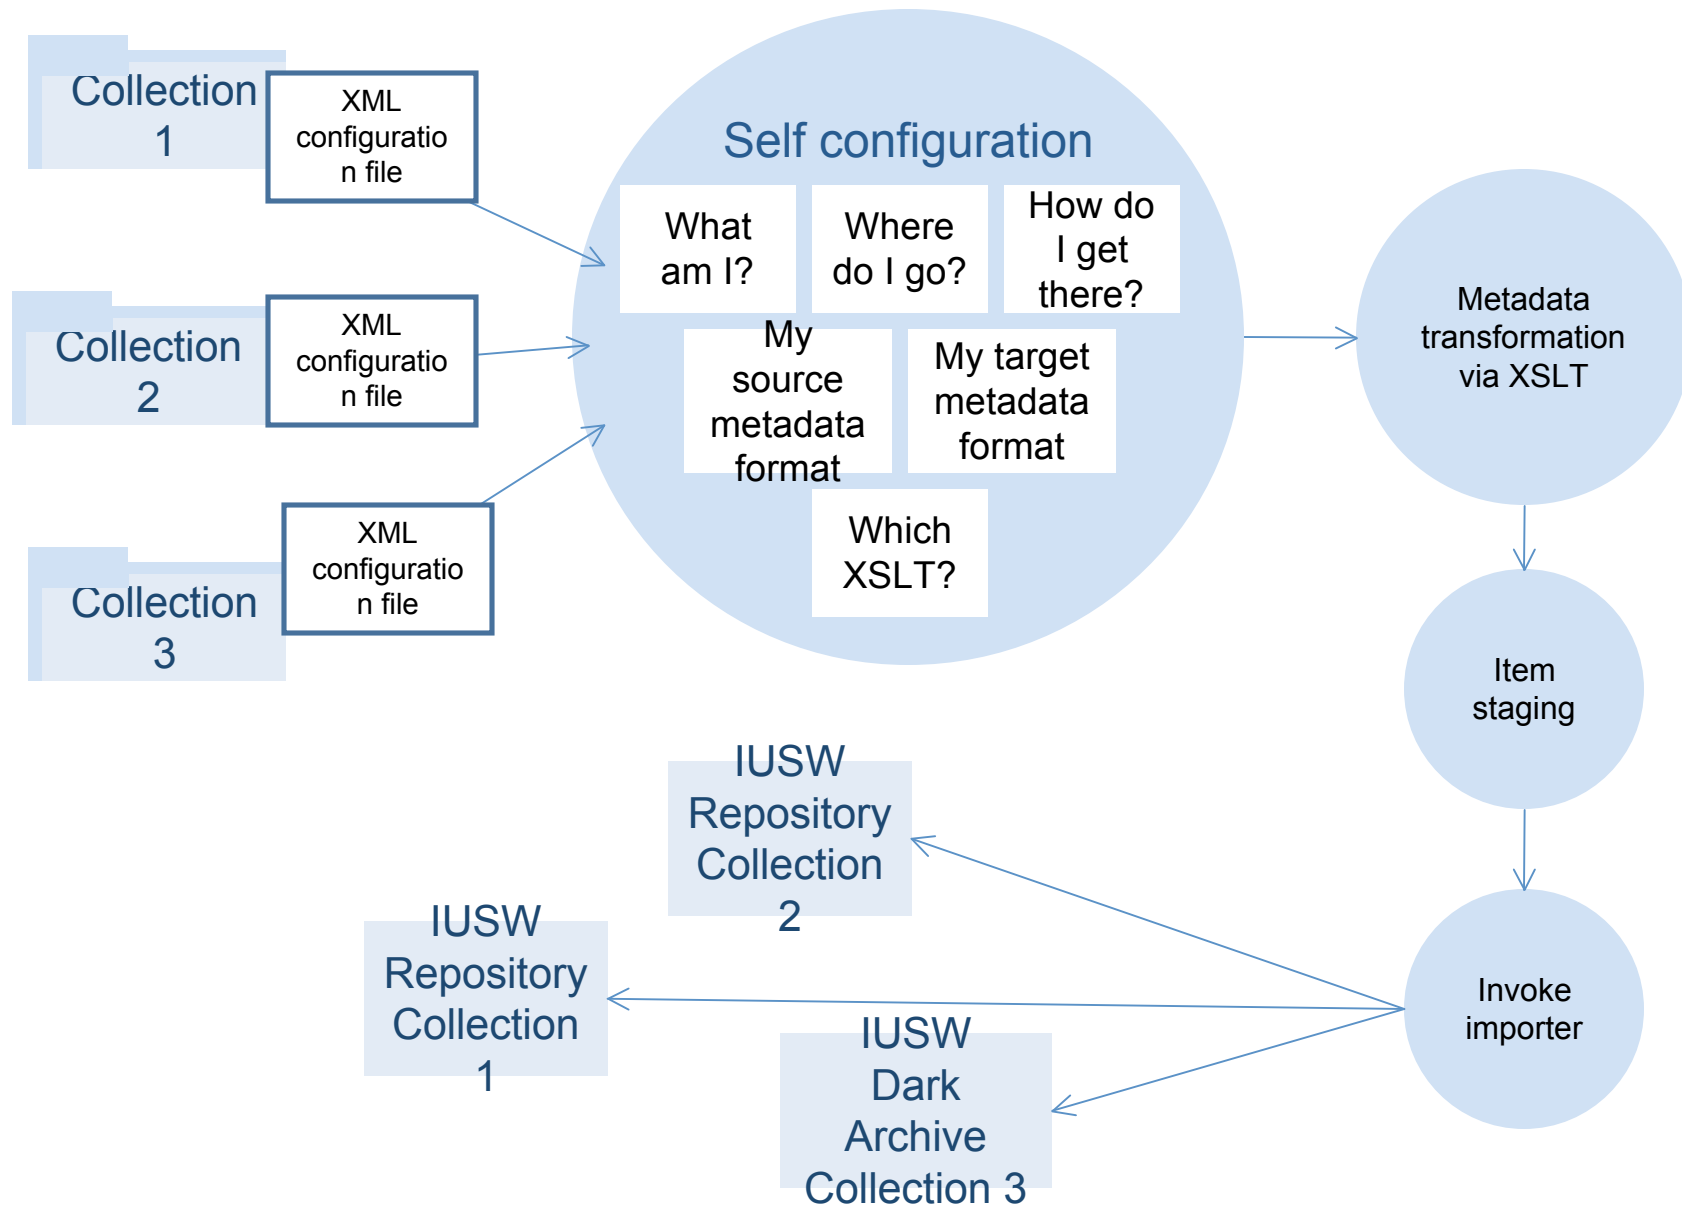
Collection 1

XML configuratio n file

Collection 2

XML configuratio n file

Collection 3

XML configuratio n file

Self configuration

What am I?

Where do I go?

How do I get there?

My source metadata format

My target metadata format

Which XSLT?

Metadata transformation via XSLT

Item staging

Invoke importer

IUSW Repository Collection 2

IUSW Repository Collection 1

IUSW Dark Archive Collection 3